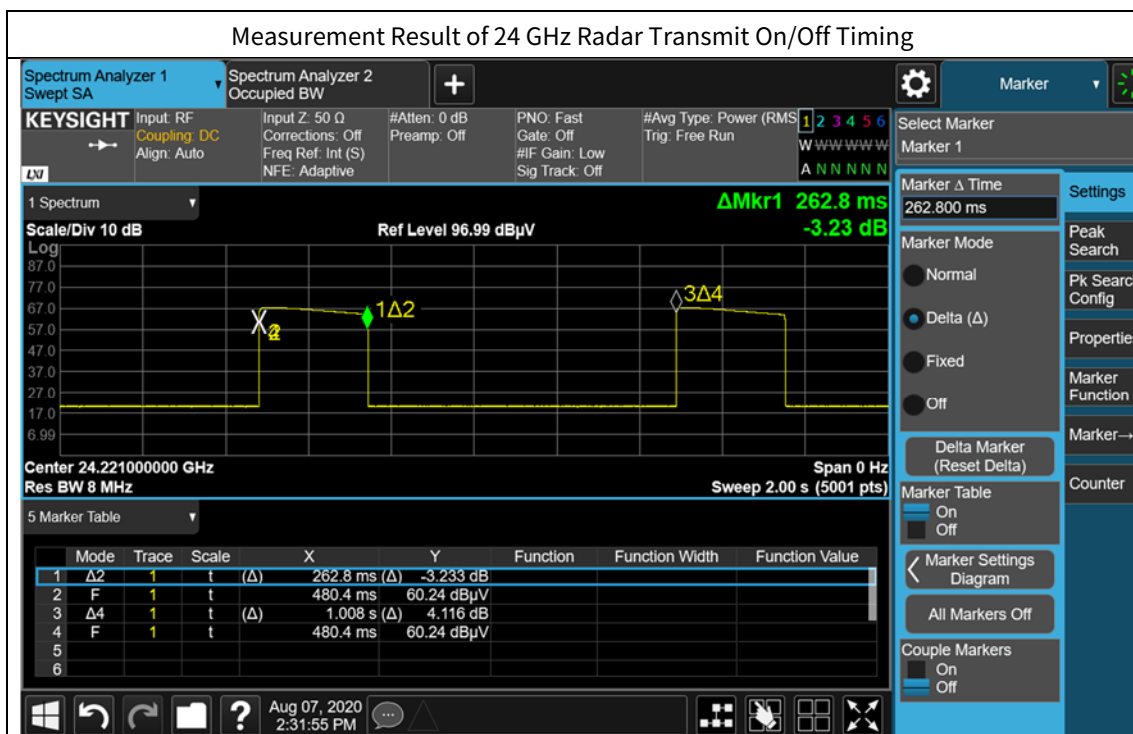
Measurement Result of 24 GHz Radar Transmit On/Off Timing

Spectrum Analyzer 1
Swept SA

Spectrum Analyzer 2
Occupied BW

+

Marker

KEYSIGHT Input: RF
Coupling: DC
Align: Auto

Input Z: 50 Ω
Corrections: Off
Freq Ref: Int (S)
NFE: Adaptive

#Atten: 0 dB
Preamp: Off

PNO: Fast
Gate: Off
#IF Gain: Low
Sig Track: Off

#Avg Type: Power (RMS)
Trig: Free Run

1 2 3 4 5 6
W W W W W W
A N N N N N

Select Marker
Marker 1

1 Spectrum

ΔMkr1 262.8 ms
-3.23 dB

Scale/Div 10 dB
Log

Ref Level 96.99 dBµV

87.0
77.0
67.0
57.0
47.0
37.0
27.0
17.0
6.99

X2
1Δ2
3Δ4

Center 24.221000000 GHz
Res BW 8 MHz

Span 0 Hz
Sweep 2.00 s (5001 pts)

Marker Δ Time
262.800 ms

Marker Mode
Normal
Delta (Δ)
Fixed
Off

Delta Marker
(Reset Delta)

Marker Table
On
Off

Marker Settings
Diagram

All Markers Off

Couple Markers
On
Off

Settings
Peak Search
Pk Searc Config
Propertie
Marker Function
Marker→
Counter

5 Marker Table

| | Mode | Trace | Scale | X | | Y | Function | Function Width | Function Value |
|---|---|---|---|---|---|---|---|---|---|
| 1 | Δ2 | 1 | t | (Δ) | 262.8 ms (Δ) | -3.233 dB | | | |
| 2 | F | 1 | t | | 480.4 ms | 60.24 dBµV | | | |
| 3 | Δ4 | 1 | t | (Δ) | 1.008 s (Δ) | 4.116 dB | | | |
| 4 | F | 1 | t | | 480.4 ms | 60.24 dBµV | | | |
| 5 | | | | | | | | | |
| 6 | | | | | | | | | |

Aug 07, 2020
2:31:55 PM